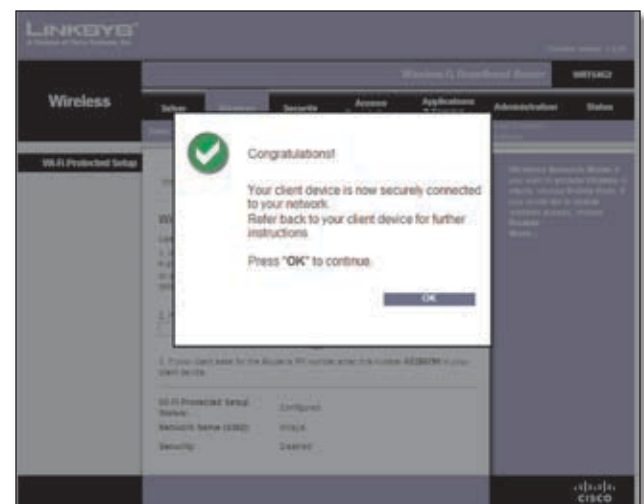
LINKSYS®
A Division of Cisco Systems, Inc.

Firmware Version: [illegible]

Wireless-G Broadband Router WRT54G2

Wireless

Setup Wireless Security Access Restrictions Applications & Gaming Administration Status

Wi-Fi Protected Setup

Congratulations!

Your client device is now securely connected to your network.
Refer back to your client device for further instructions.

Press "OK" to continue.

OK

W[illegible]

2. If your client asks for the Registrar PIN number enter this number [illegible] in your client device.

Wi-Fi Protected Setup Status: Configured
Network Name (SSID): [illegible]
Security: Disabled

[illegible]

cisco